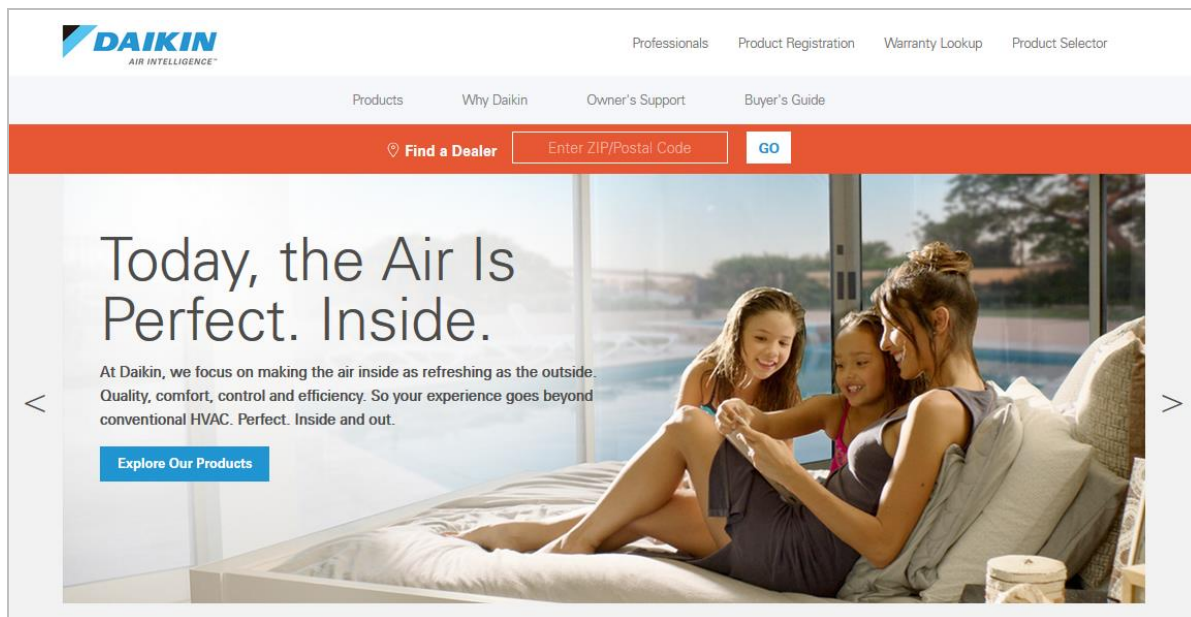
DAIKIN
AIR INTELLIGENCE™

Professionals Product Registration Warranty Lookup Product Selector

Products Why Daikin Owner's Support Buyer's Guide

Find a Dealer Enter ZIP/Postal Code GO

Today, the Air Is Perfect. Inside.

At Daikin, we focus on making the air inside as refreshing as the outside. Quality, comfort, control and efficiency. So your experience goes beyond conventional HVAC. Perfect. Inside and out.

Explore Our Products

<

>